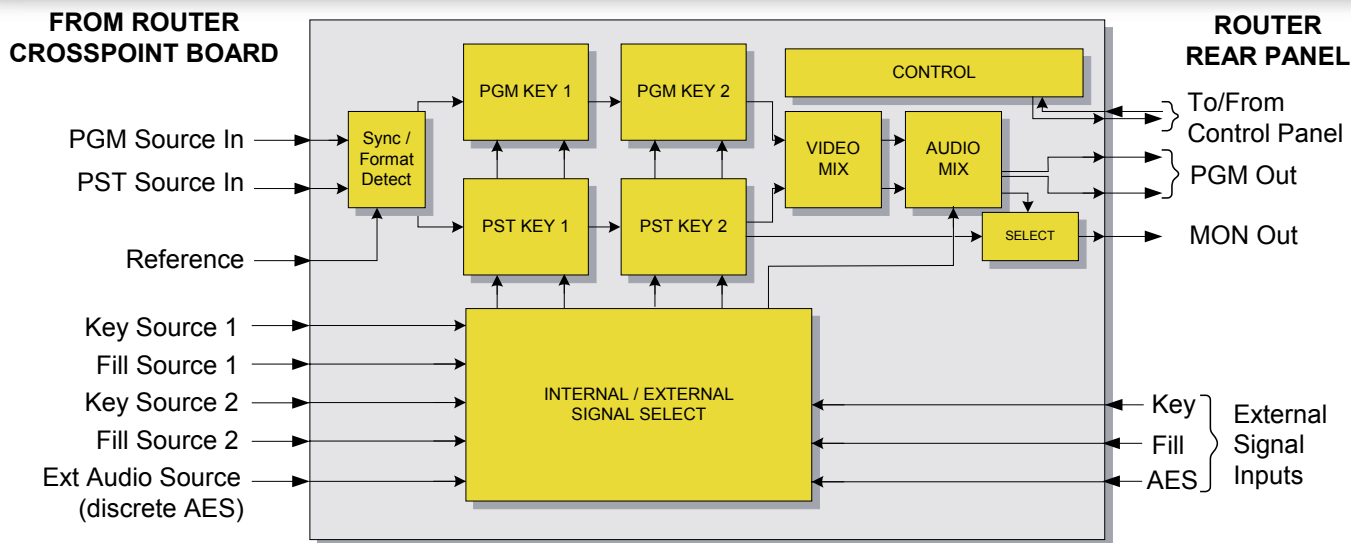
FROM ROUTER CROSSPOINT BOARD

ROUTER REAR PANEL

PGM Source In

PST Source In

Reference

Sync / Format Detect

PGM KEY 1

PGM KEY 2

PST KEY 1

PST KEY 2

CONTROL

VIDEO MIX

AUDIO MIX

SELECT

To/From Control Panel

PGM Out

MON Out

Key Source 1

Fill Source 1

Key Source 2

Fill Source 2

Ext Audio Source (discrete AES)

INTERNAL / EXTERNAL SIGNAL SELECT

Key

Fill

AES

External Signal Inputs